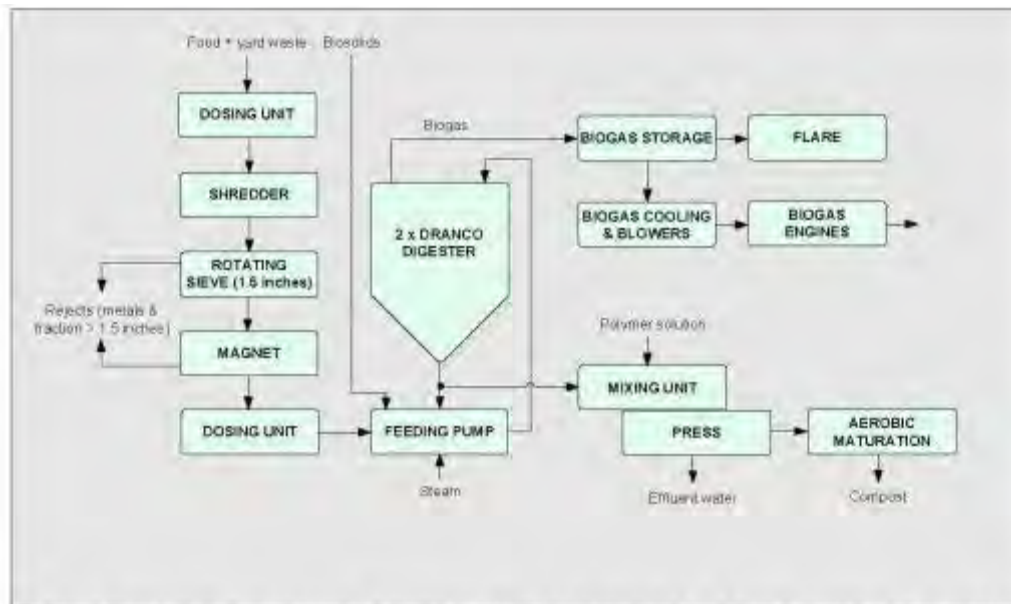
Food + yard waste

Biosolids

DOSING UNIT

SHREDDER

ROTATING SIEVE (1.5 inches)

Rejects (metals & fraction > 1.5 inches)

MAGNET

DOSING UNIT

Biogas

2 x DRANCO DIGESTER

FEEDING PUMP

Steam

BIOGAS STORAGE

FLARE

BIOGAS COOLING & BLOWERS

BIOGAS ENGINES

Polymer solution

MIXING UNIT

PRESS

Effluent water

AEROBIC MATURATION

Compost